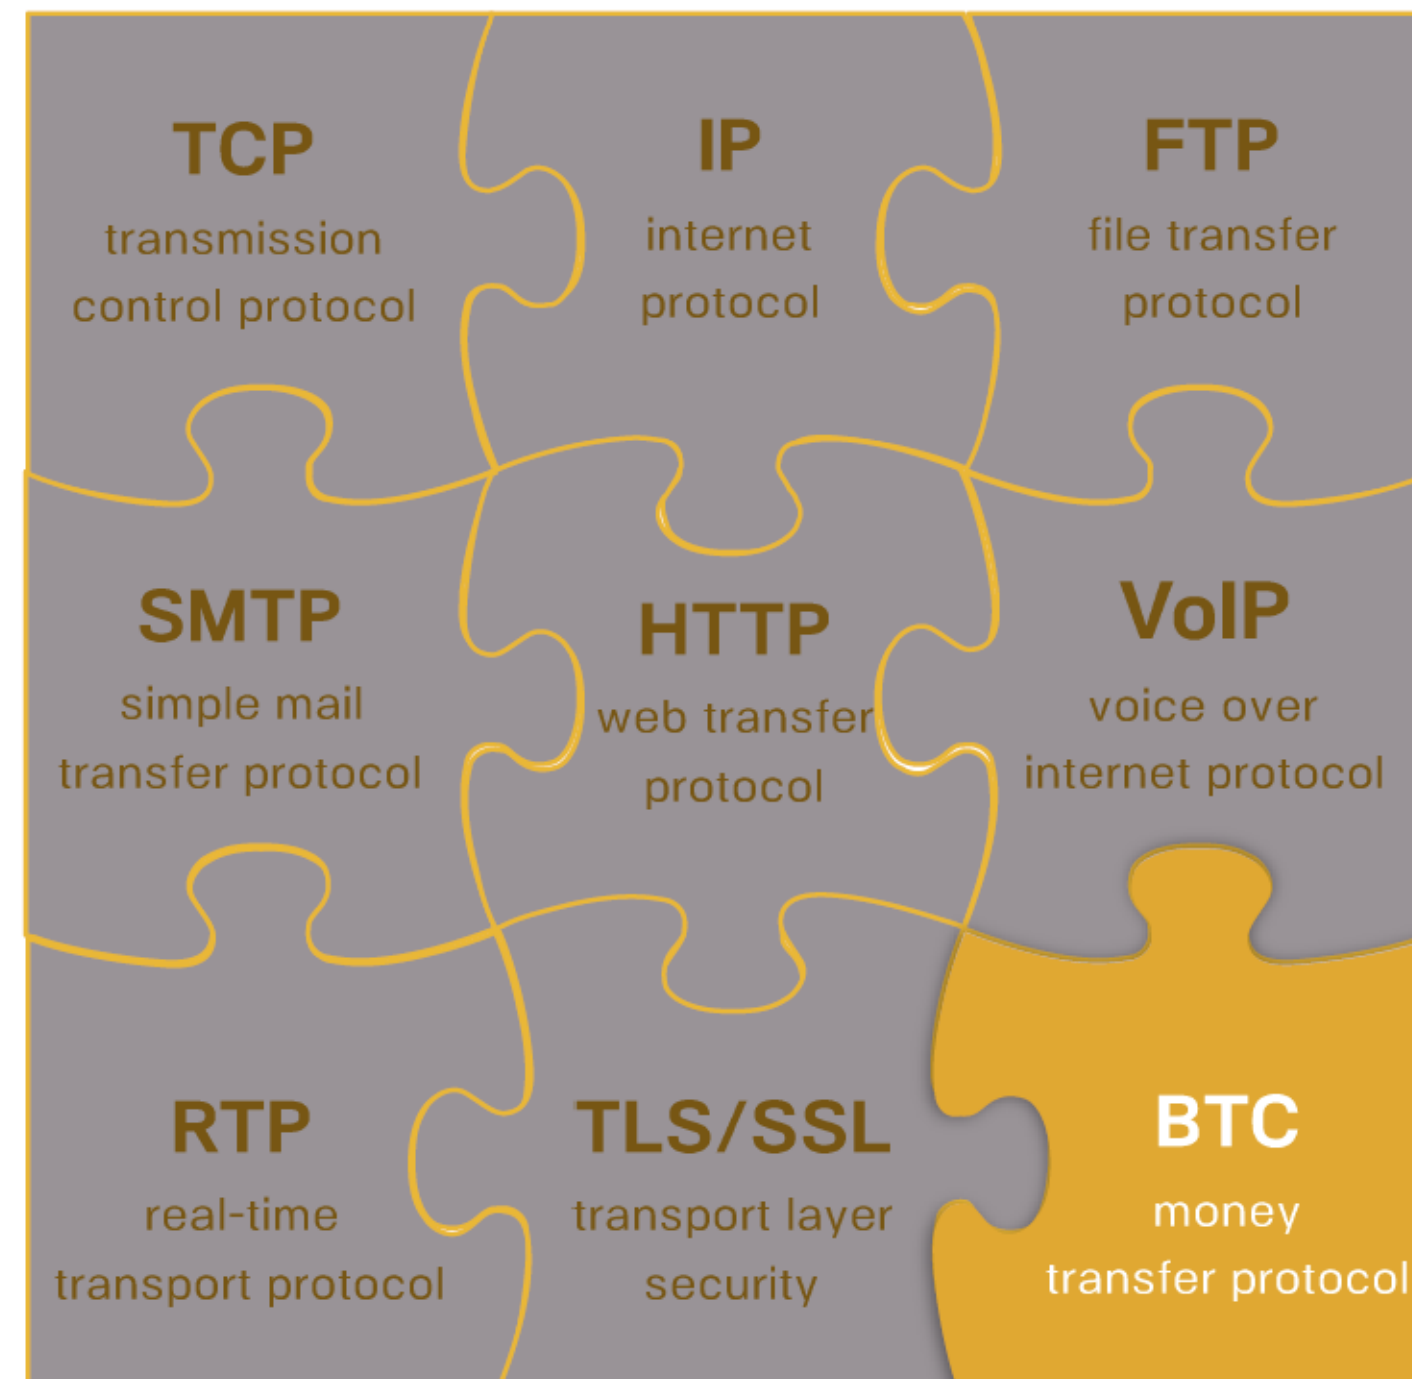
TCP
transmission control protocol

IP
internet protocol

FTP
file transfer protocol

SMTP
simple mail transfer protocol

HTTP
web transfer protocol

VoIP
voice over internet protocol

RTP
real-time transport protocol

TLS/SSL
transport layer security

BTC
money transfer protocol